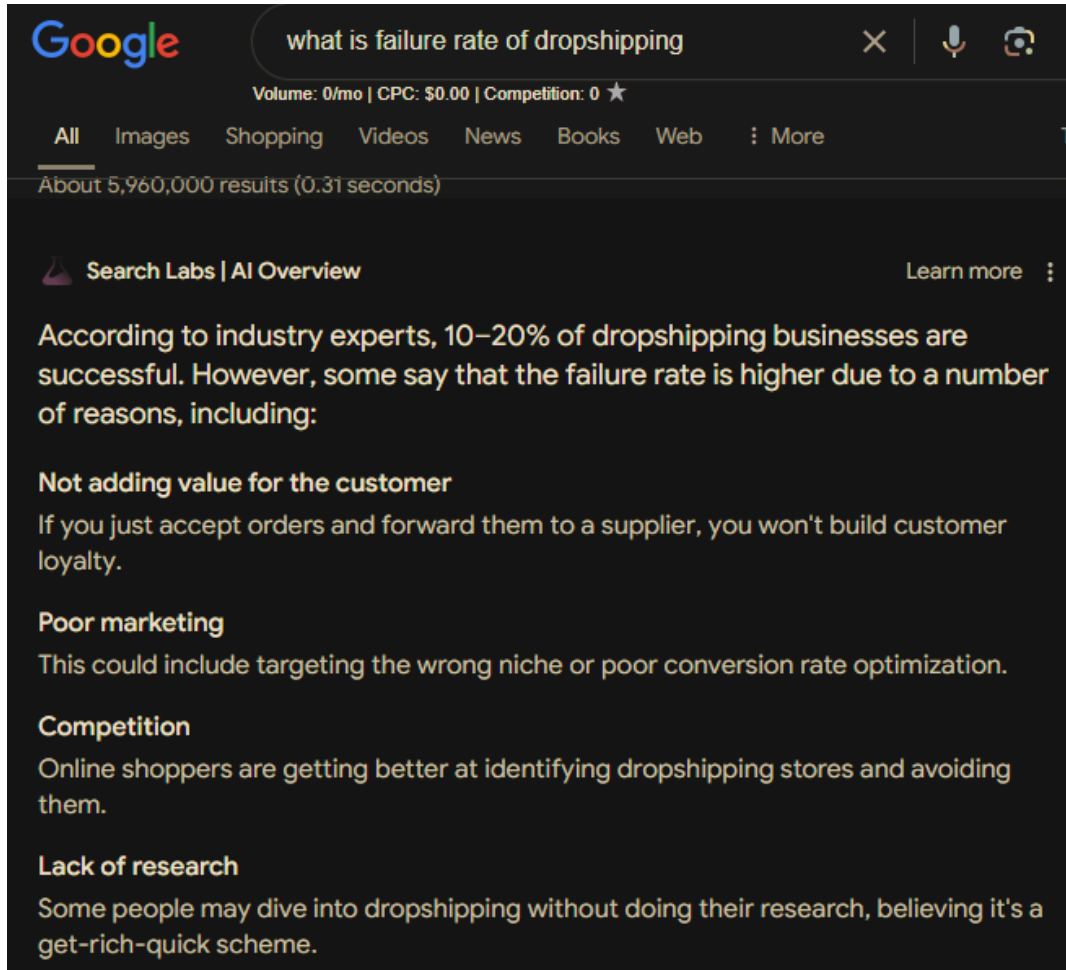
Google

what is failure rate of dropshipping

Volume: 0/mo | CPC: $0.00 | Competition: 0 ★

All Images Shopping Videos News Books Web ⋮ More

About 5,960,000 results (0.31 seconds)

Search Labs | AI Overview

Learn more

According to industry experts, 10–20% of dropshipping businesses are successful. However, some say that the failure rate is higher due to a number of reasons, including:

Not adding value for the customer
If you just accept orders and forward them to a supplier, you won't build customer loyalty.

Poor marketing
This could include targeting the wrong niche or poor conversion rate optimization.

Competition
Online shoppers are getting better at identifying dropshipping stores and avoiding them.

Lack of research
Some people may dive into dropshipping without doing their research, believing it's a get-rich-quick scheme.